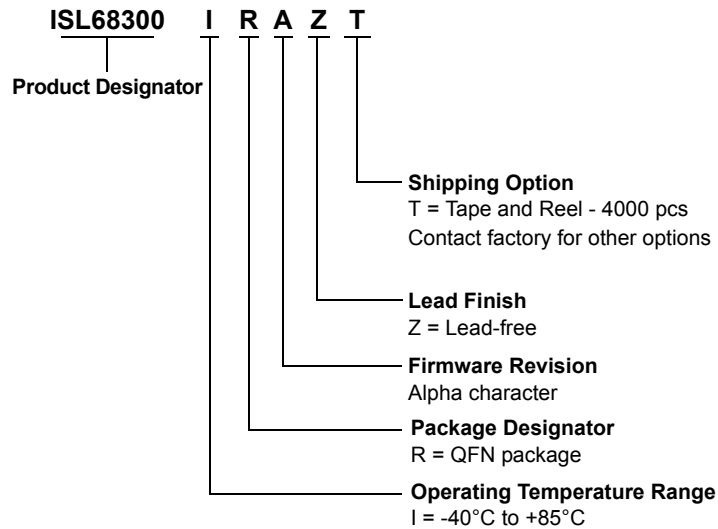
ISL68300 I R A Z T

Product Designator

Shipping Option
T = Tape and Reel - 4000 pcs
Contact factory for other options

Lead Finish
Z = Lead-free

Firmware Revision
Alpha character

Package Designator
R = QFN package

Operating Temperature Range
I = -40°C to +85°C